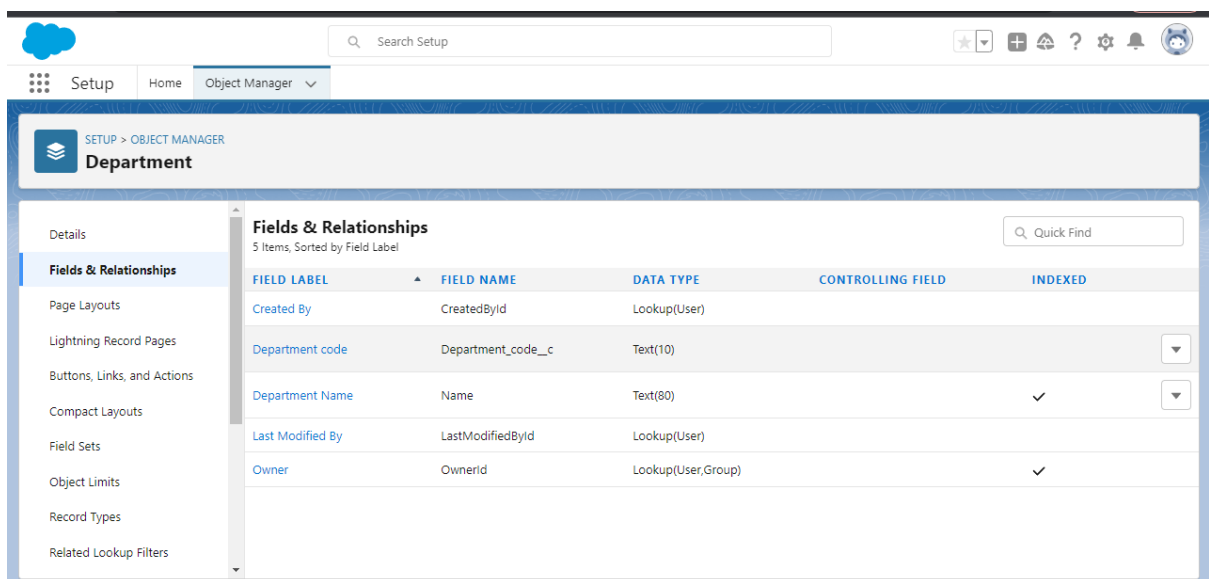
Search Setup

Setup Home Object Manager

SETUP > OBJECT MANAGER
Department

Details
Fields & Relationships
Page Layouts
Lightning Record Pages
Buttons, Links, and Actions
Compact Layouts
Field Sets
Object Limits
Record Types
Related Lookup Filters

Fields & Relationships
5 Items, Sorted by Field Label

Quick Find

| FIELD LABEL | FIELD NAME | DATA TYPE | CONTROLLING FIELD | INDEXED |
|---|---|---|---|---|
| Created By | CreatedById | Lookup(User) | | |
| Department code | Department_code__c | Text(10) | | |
| Department Name | Name | Text(80) | | ✓ |
| Last Modified By | LastModifiedById | Lookup(User) | | |
| Owner | OwnerId | Lookup(User,Group) | | ✓ |